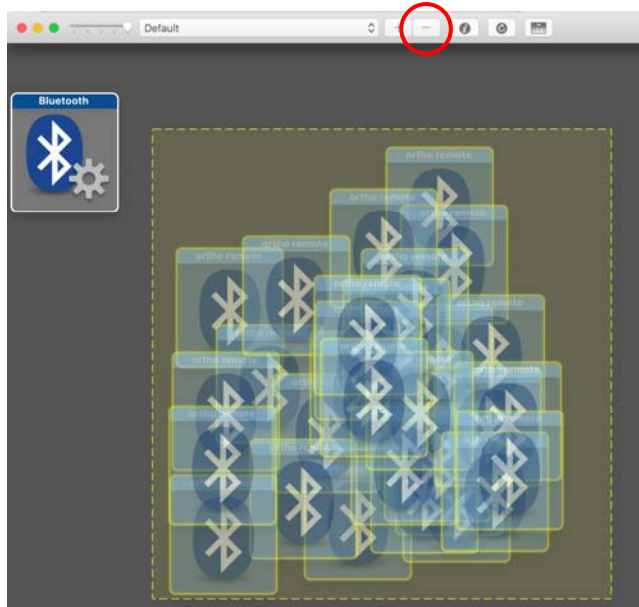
Default

Bluetooth

ortho remote

ortho remote

ortho remote

ortho remote

ortho remote

ortho remote

ortho remote

ortho remote

ortho remote

ortho remote

ortho remote

ortho remote

ortho remote

ortho remote